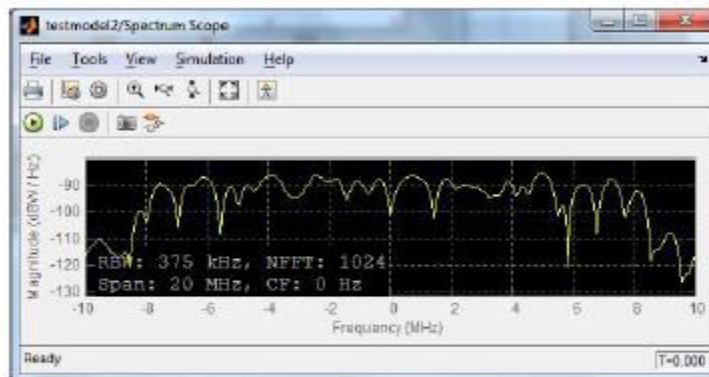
testmodel2/Spectrum Scope

File Tools View Simulation Help

Magnitude (dBW / Hz)

-90
-100
-110
-120
-130

RBW: 375 kHz, NFFT: 1024
Span: 20 MHz, CF: 0 Hz

-10 -8 -6 -4 -2 0 2 4 6 8 10

Frequency (MHz)

Ready

T=0.000